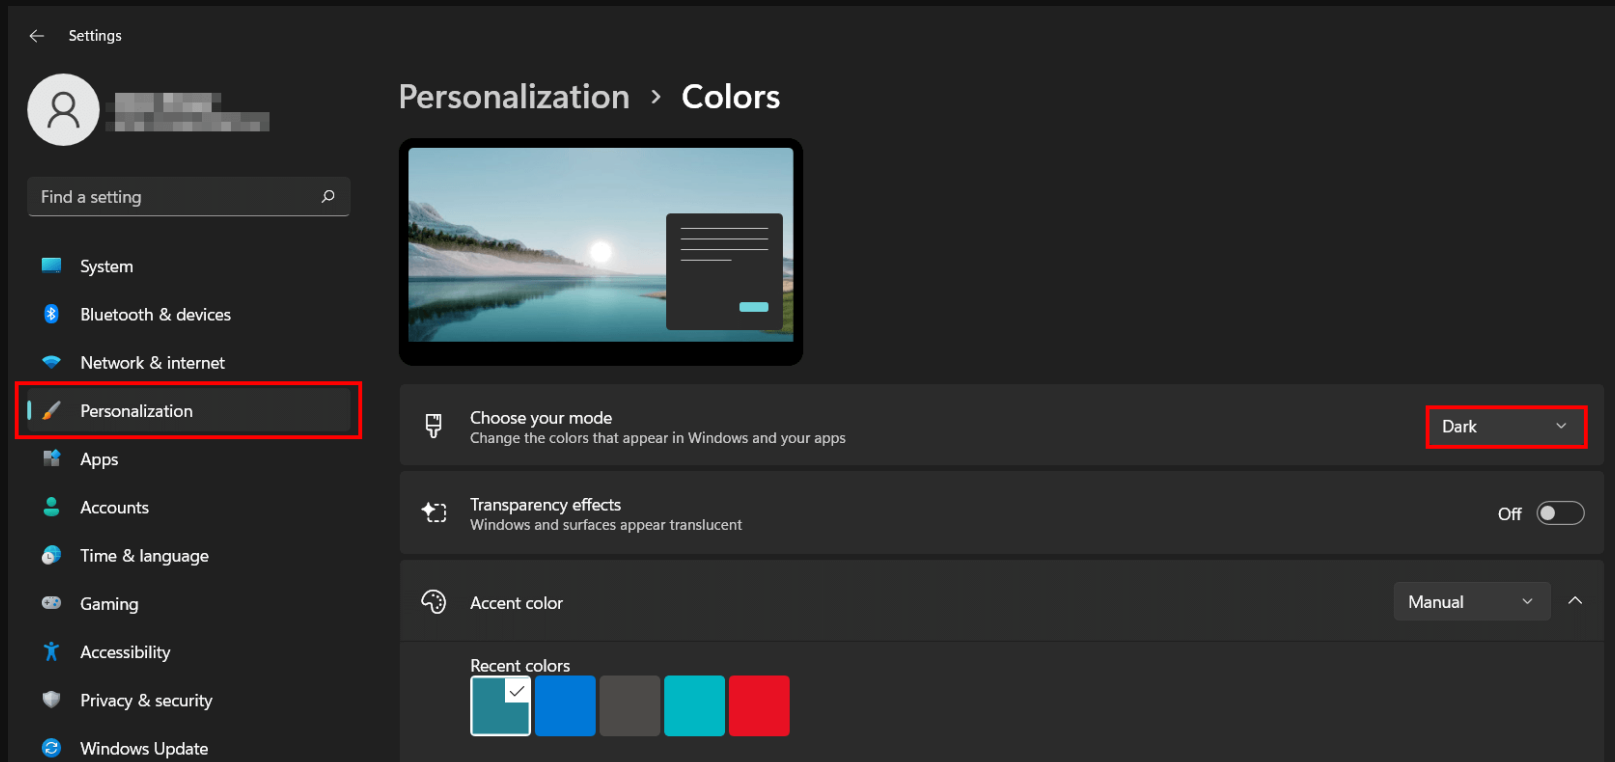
Settings

Find a setting

System
Bluetooth & devices
Network & internet
Personalization
Apps
Accounts
Time & language
Gaming
Accessibility
Privacy & security
Windows Update

Personalization > Colors

Choose your mode
Change the colors that appear in Windows and your apps
Dark

Transparency effects
Windows and surfaces appear translucent
Off

Accent color
Manual

Recent colors